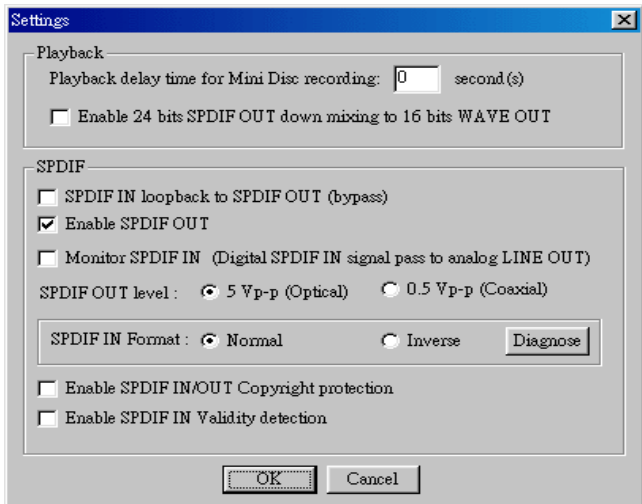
Settings

Playback

Playback delay time for Mini Disc recording: 0 second(s)

Enable 24 bits SPDIF OUT down mixing to 16 bits WAVE OUT

SPDIF

SPDIF IN loopback to SPDIF OUT (bypass)

Enable SPDIF OUT

Monitor SPDIF IN (Digital SPDIF IN signal pass to analog LINE OUT)

SPDIF OUT level : 5 Vp-p (Optical) 0.5 Vp-p (Coaxial)

SPDIF IN Format : Normal Inverse Diagnose

Enable SPDIF IN/OUT Copyright protection

Enable SPDIF IN Validity detection

OK Cancel